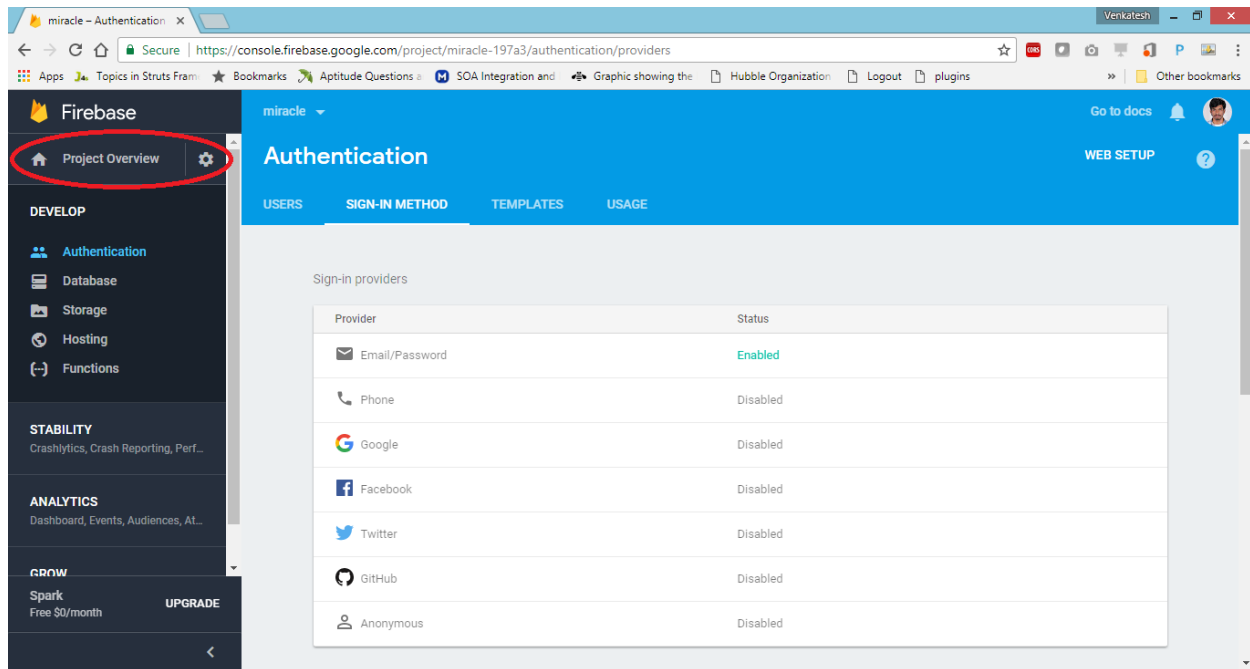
miracle – Authentication ×

Venkatesh

Secure | https://console.firebase.google.com/project/miracle-197a3/authentication/providers

Apps Topics in Struts Fram Bookmarks Aptitude Questions a SOA Integration and Graphic showing the Hubble Organization Logout plugins » Other bookmarks

Firebase

Project Overview

DEVELOP

Authentication
Database
Storage
Hosting
Functions

STABILITY
Crashlytics, Crash Reporting, Perf...

ANALYTICS
Dashboard, Events, Audiences, At...

GROW

Spark
Free $0/month
UPGRADE

miracle

Go to docs

Authentication

WEB SETUP

USERS SIGN-IN METHOD TEMPLATES USAGE

Sign-in providers

| Provider | Status |
|---|---|
| Email/Password | Enabled |
| Phone | Disabled |
| Google | Disabled |
| Facebook | Disabled |
| Twitter | Disabled |
| GitHub | Disabled |
| Anonymous | Disabled |